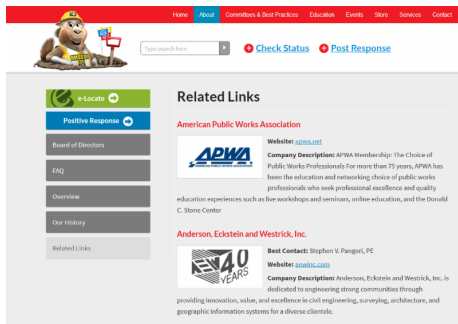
Home About Committees & Best Practices Education Events Store Services Contact

Type search here

Check Status

Post Response

e-Locate

Positive Response

Board of Directors

FAQ

Overview

Our History

Related Links

Related Links

American Public Works Association

APWA

Website: apwa.net

Company Description: APWA Membership: The Choice of Public Works Professionals For more than 75 years, APWA has been the education and networking choice of public works professionals who seek professional excellence and quality education experiences such as live workshops and seminars, online education, and the Donald C. Stone Center

Anderson, Eckstein and Westrick, Inc.

AEW 40 YEARS

Best Contact: Stephen V. Pangori, PE

Website: aewinc.com

Company Description: Anderson, Eckstein and Westrick, Inc. is dedicated to engineering strong communities through providing innovation, value, and excellence in civil engineering, surveying, architecture, and geographic information systems for a diverse clientele.